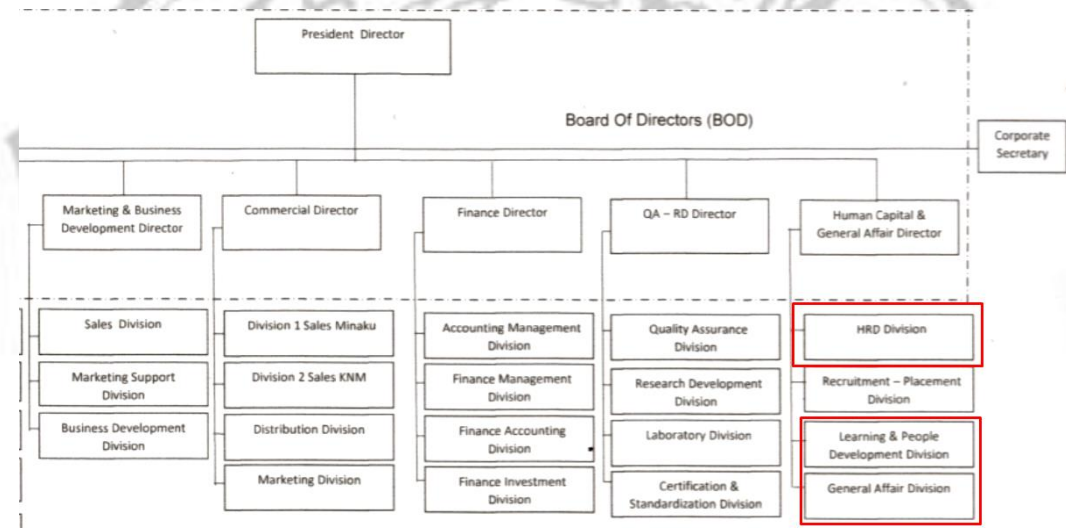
President Director

Board Of Directors (BOD)

Corporate Secretary

Marketing & Business Development Director

Commercial Director

Finance Director

QA – RD Director

Human Capital & General Affair Director

Sales Division

Marketing Support Division

Business Development Division

Division 1 Sales Minaku

Division 2 Sales KNM

Distribution Division

Marketing Division

Accounting Management Division

Finance Management Division

Finance Accounting Division

Finance Investment Division

Quality Assurance Division

Research Development Division

Laboratory Division

Certification & Standardization Division

HRD Division

Recruitment – Placement Division

Learning & People Development Division

General Affair Division